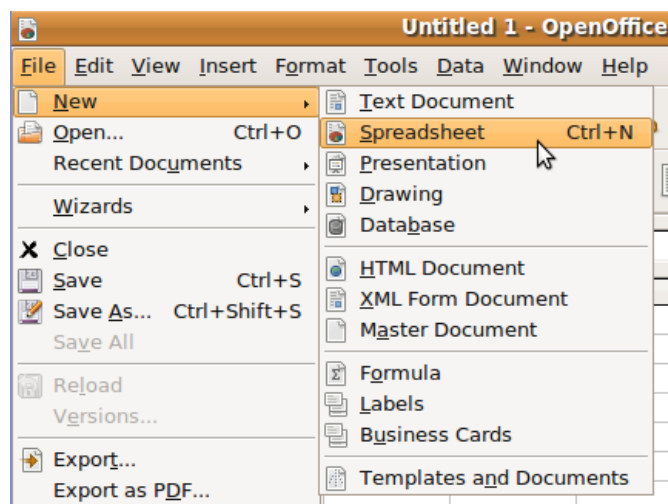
Untitled 1 - OpenOffice

File Edit View Insert Format Tools Data Window Help

New
Open... Ctrl+O
Recent Documents
Wizards
Close
Save Ctrl+S
Save As... Ctrl+Shift+S
Save All
Reload
Versions...
Export...
Export as PDF...

Text Document
Spreadsheet Ctrl+N
Presentation
Drawing
Database
HTML Document
XML Form Document
Master Document
Formula
Labels
Business Cards
Templates and Documents